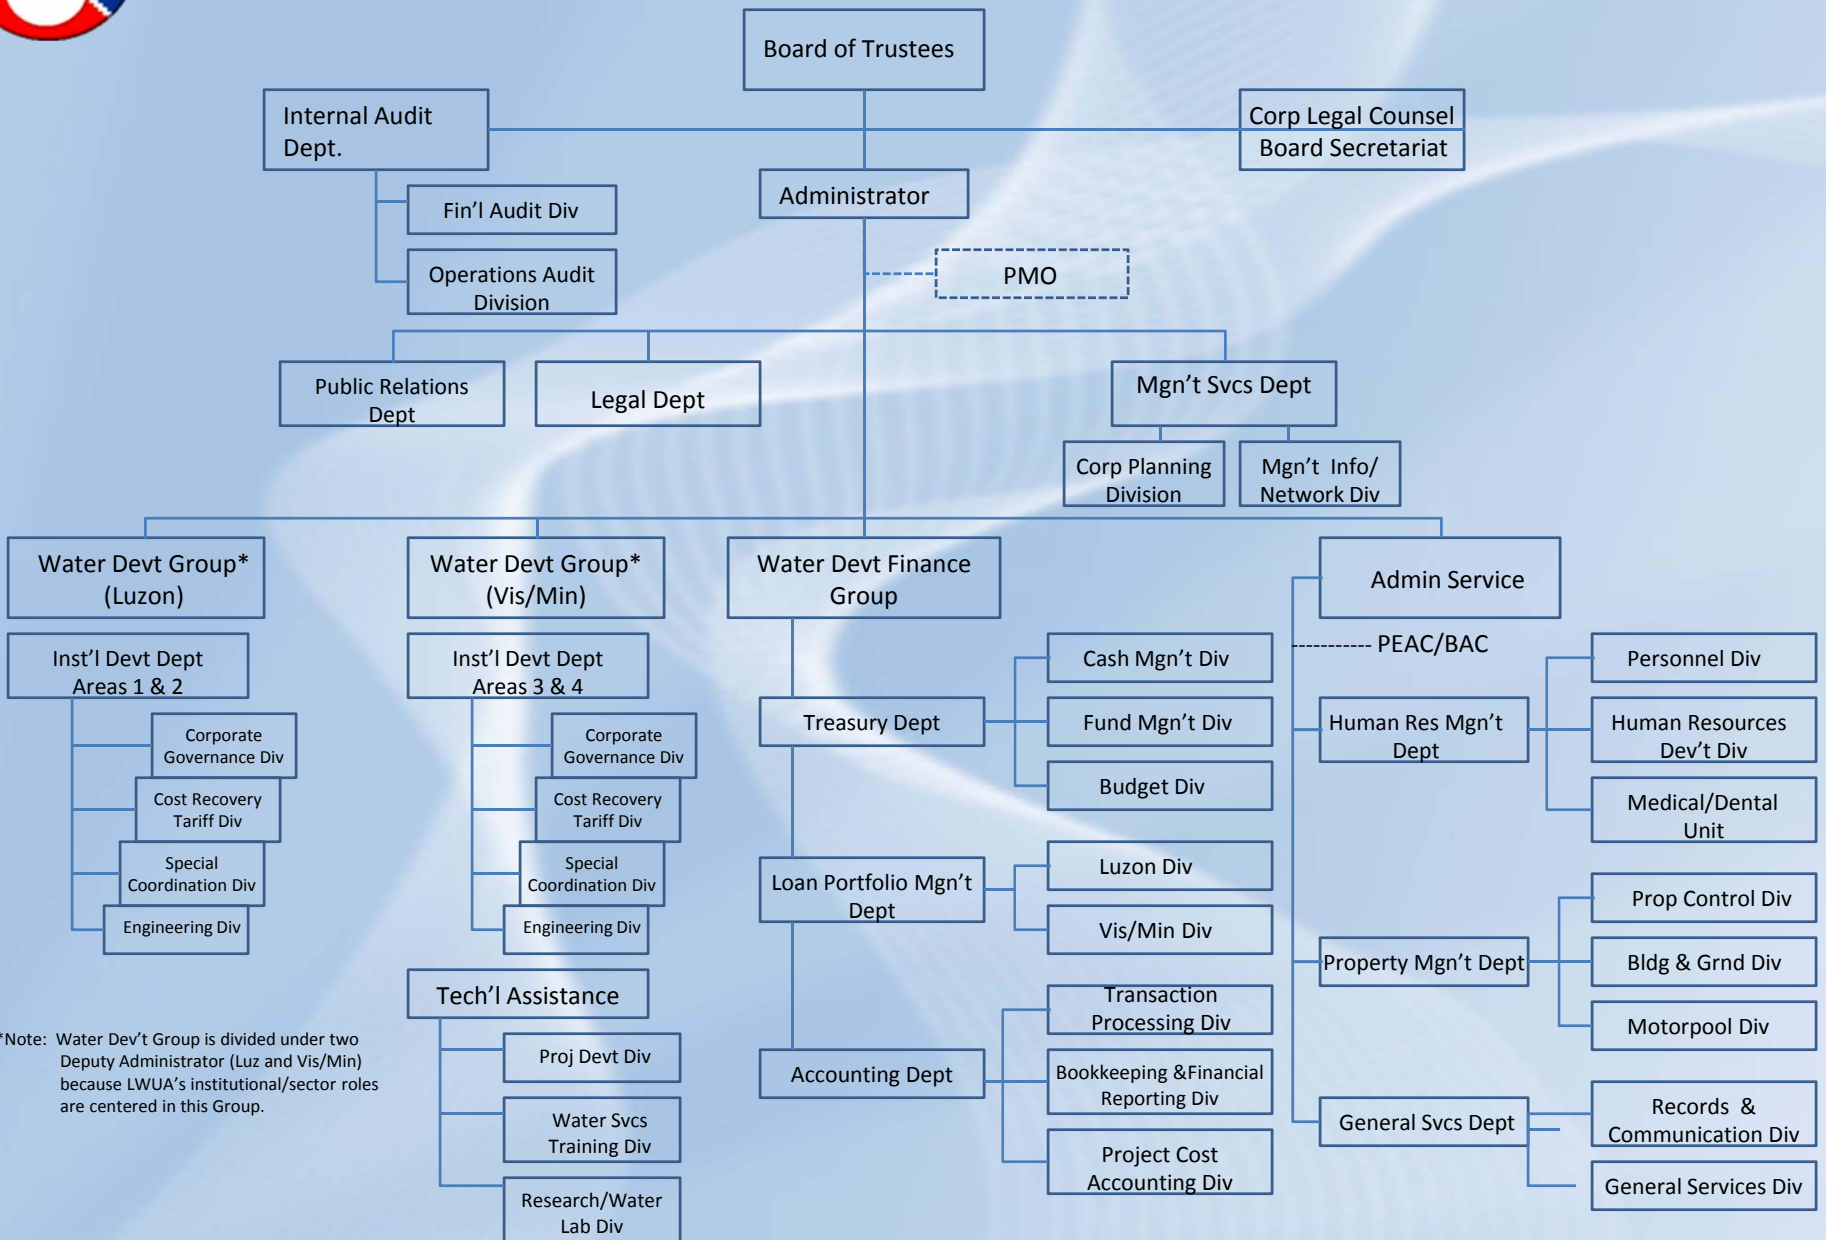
Board of Trustees

Internal Audit Dept.

Corp Legal Counsel

Board Secretariat

Fin'l Audit Div

Operations Audit Division

Administrator

PMO

Public Relations Dept

Legal Dept

Mgn't Svcs Dept

Corp Planning Division

Mgn't Info/ Network Div

Water Devt Group* (Luzon)

Water Devt Group* (Vis/Min)

Water Devt Finance Group

Admin Service

Inst'l Devt Dept Areas 1 & 2

Corporate Governance Div

Cost Recovery Tariff Div

Special Coordination Div

Engineering Div

Inst'l Devt Dept Areas 3 & 4

Corporate Governance Div

Cost Recovery Tariff Div

Special Coordination Div

Engineering Div

Tech'l Assistance

Proj Devt Div

Water Svcs Training Div

Research/Water Lab Div

Treasury Dept

Cash Mgn't Div

Fund Mgn't Div

Budget Div

Loan Portfolio Mgn't Dept

Luzon Div

Vis/Min Div

Accounting Dept

Transaction Processing Div

Bookkeeping &Financial Reporting Div

Project Cost Accounting Div

PEAC/BAC

Human Res Mgn't Dept

Personnel Div

Human Resources Dev't Div

Medical/Dental Unit

Property Mgn't Dept

Prop Control Div

Bldg & Grnd Div

Motorpool Div

General Svcs Dept

Records & Communication Div

General Services Div

*Note: Water Dev't Group is divided under two Deputy Administrator (Luz and Vis/Min) because LWUA's institutional/sector roles are centered in this Group.